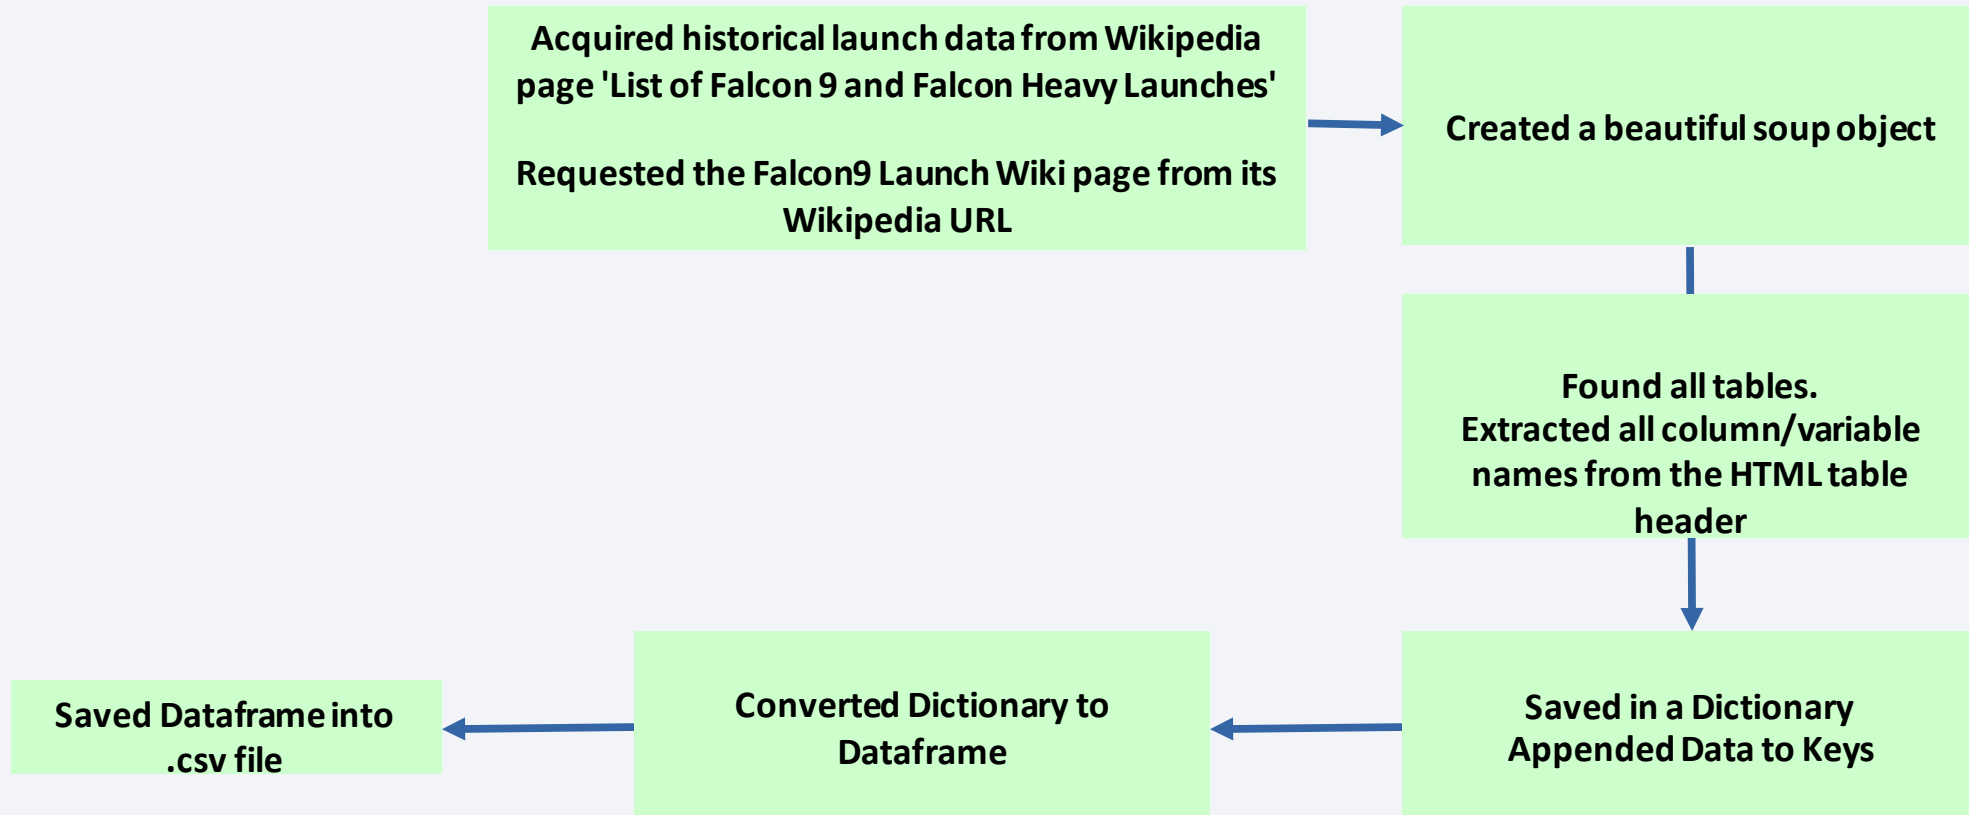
Acquired historical launch data from Wikipedia page 'List of Falcon 9 and Falcon Heavy Launches'

Requested the Falcon9 Launch Wiki page from its Wikipedia URL

Created a beautiful soup object

Found all tables.
Extracted all column/variable names from the HTML table header

Saved in a Dictionary
Appended Data to Keys

Converted Dictionary to Dataframe

Saved Dataframe into .csv file